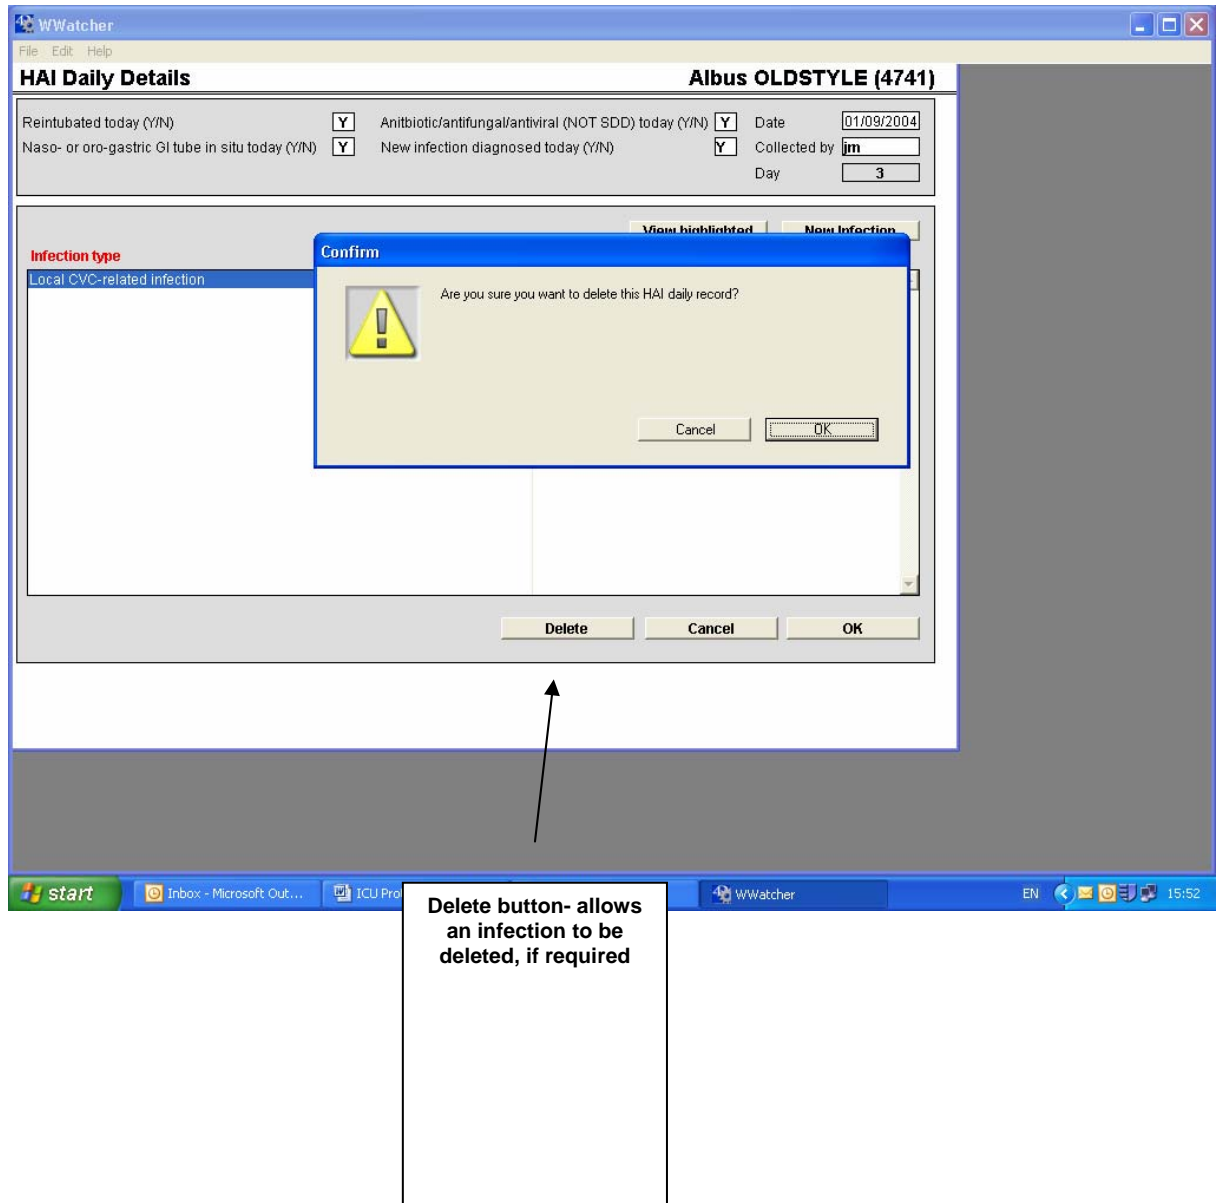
WWatcher

File Edit Help

HAI Daily Details

Albus OLDSTYLE (4741)

Reintubated today (Y/N) Y

Naso- or oro-gastric GI tube in situ today (Y/N) Y

Anitbiotic/antifungal/antiviral (NOT SDD) today (Y/N) Y

New infection diagnosed today (Y/N) Y

Date 01/09/2004

Collected by jm

Day 3

View highlighted

New Infection

Infection type

Local CVC-related infection

Confirm

Are you sure you want to delete this HAI daily record?

Cancel

OK

Delete

Cancel

OK

start

Inbox - Microsoft Out...

ICU Pro

WWatcher

EN

15:52

Delete button- allows an infection to be deleted, if required